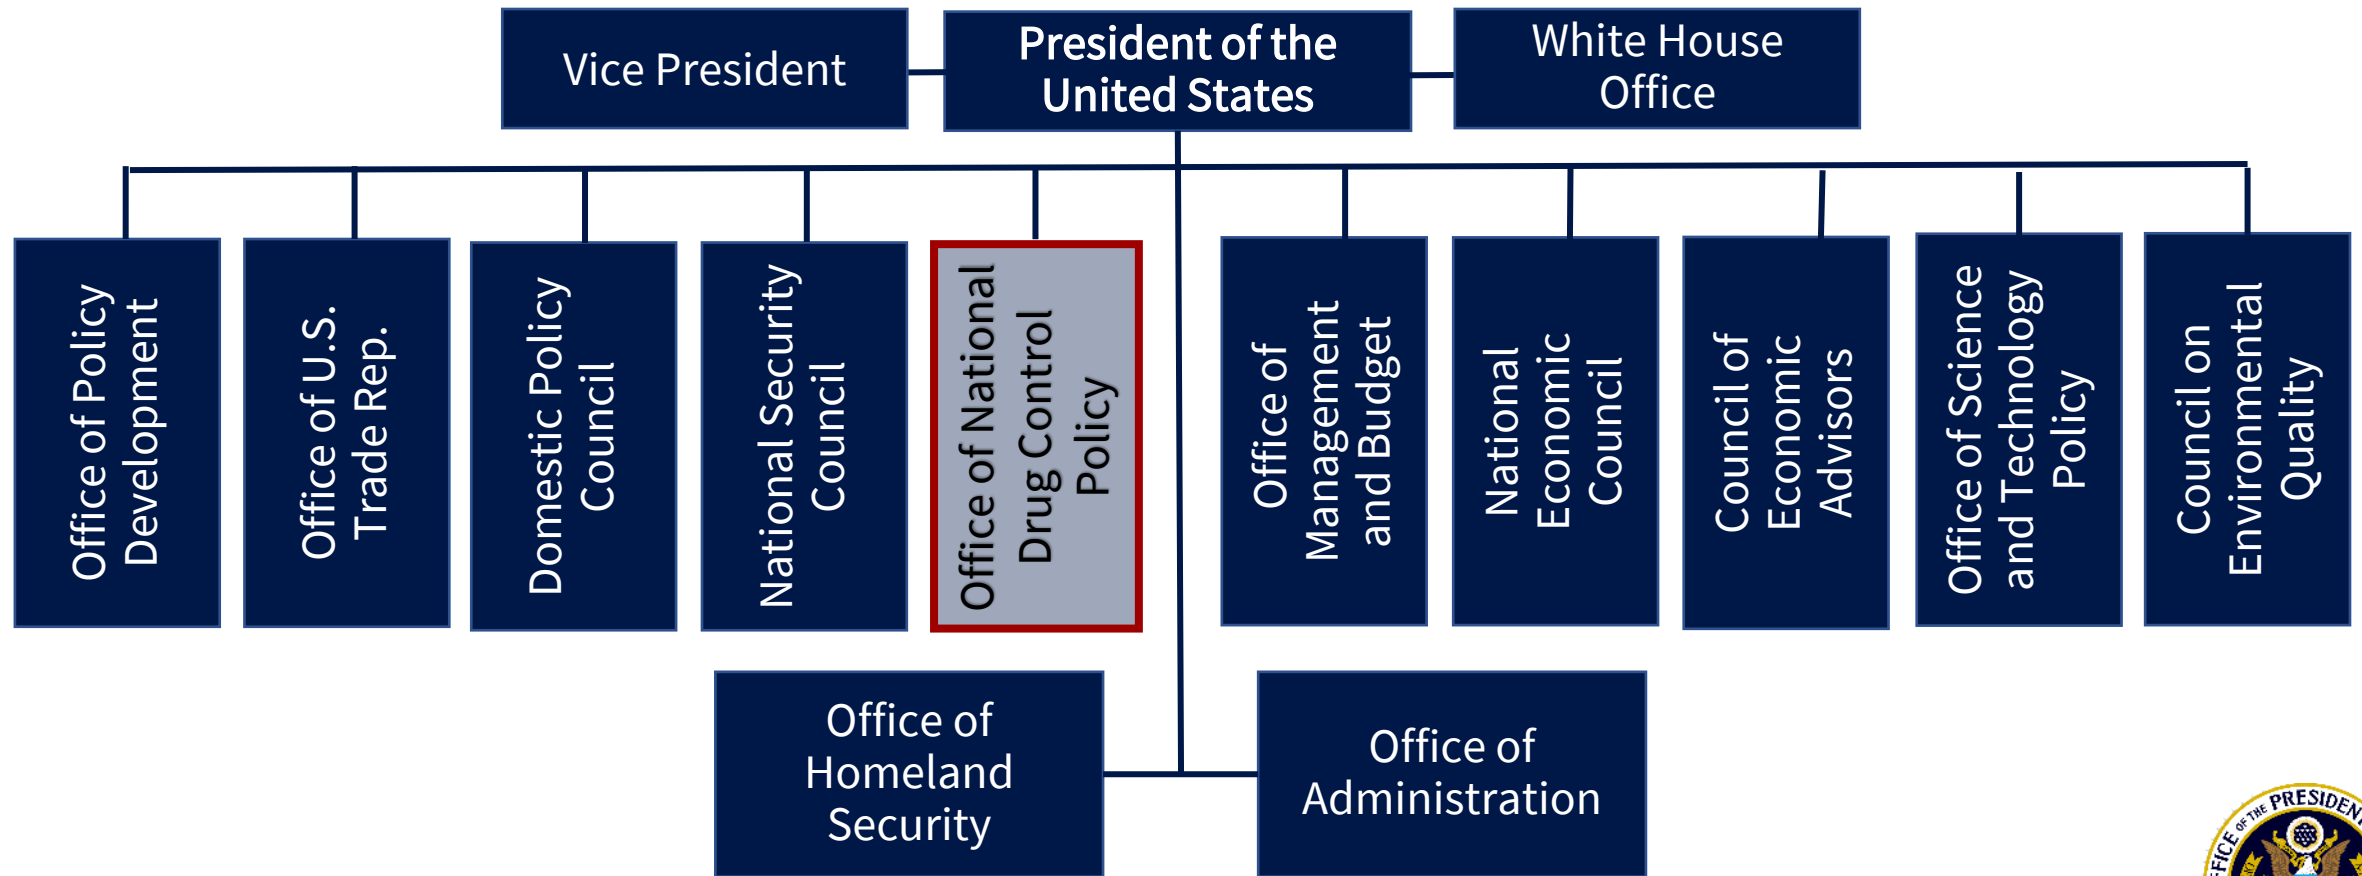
Vice President

President of the United States

White House Office

Office of Policy Development

Office of U.S. Trade Rep.

Domestic Policy Council

National Security Council

Office of National Drug Control Policy

Office of Management and Budget

National Economic Council

Council of Economic Advisors

Office of Science and Technology Policy

Council on Environmental Quality

Office of Homeland Security

Office of Administration

FICE OF THE PRESIDEN